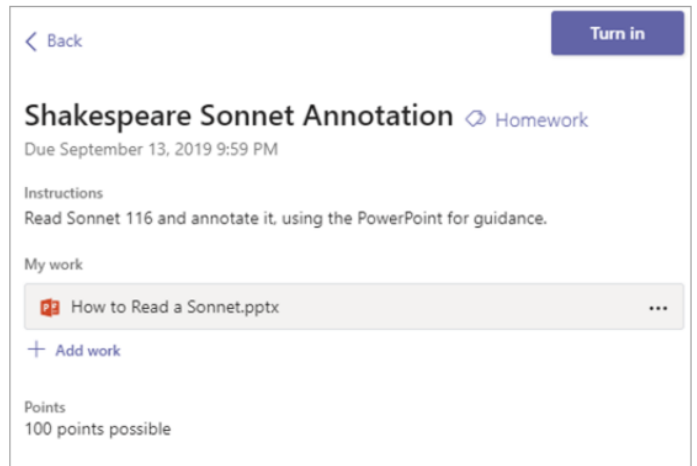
< Back

Turn in

Shakespeare Sonnet Annotation Homework

Due September 13, 2019 9:59 PM

Instructions

Read Sonnet 116 and annotate it, using the PowerPoint for guidance.

My work

How to Read a Sonnet.pptx ...

+ Add work

Points

100 points possible